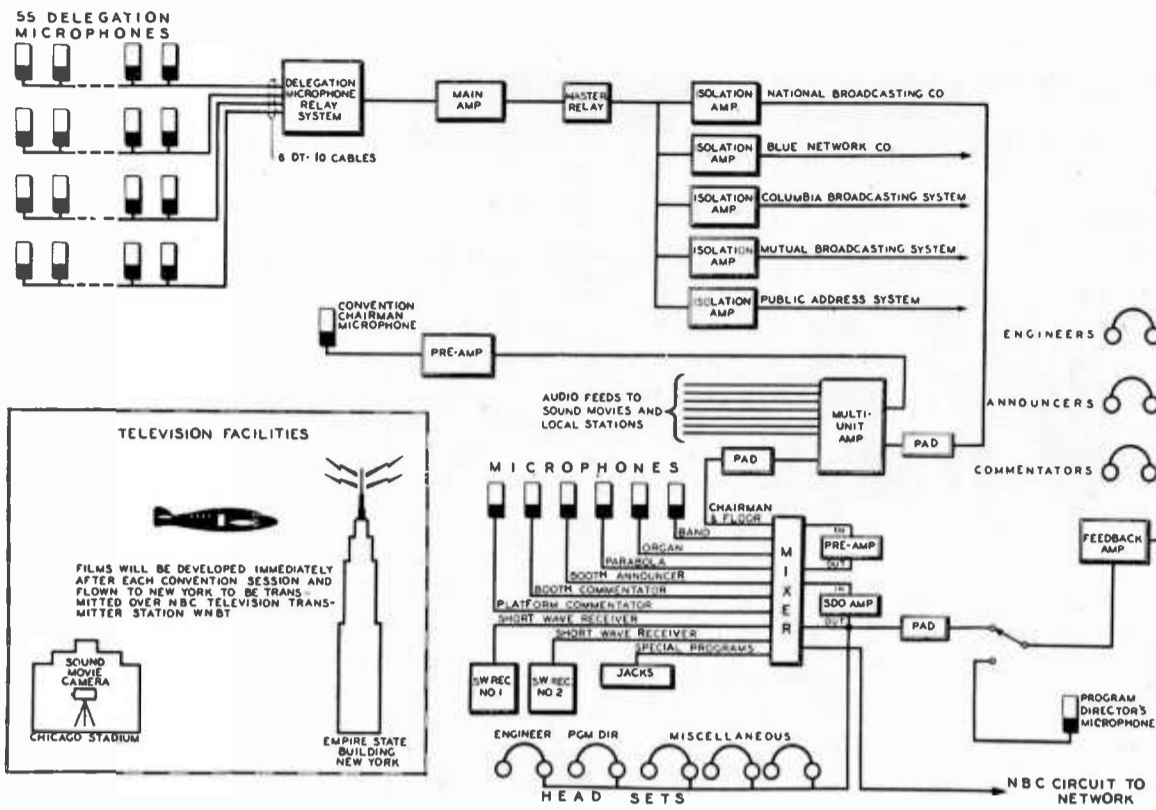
55 DELEGATION MICROPHONES

DELEGATION MICROPHONE RELAY SYSTEM

6 DT-10 CABLES

MAIN AMP

MASTER RELAY

ISOLATION AMP NATIONAL BROADCASTING CO

ISOLATION AMP BLUE NETWORK CO

ISOLATION AMP COLUMBIA BROADCASTING SYSTEM

ISOLATION AMP MUTUAL BROADCASTING SYSTEM

ISOLATION AMP PUBLIC ADDRESS SYSTEM

CONVENTION CHAIRMAN MICROPHONE

PRE-AMP

ENGINEERS

AUDIO FEEDS TO SOUND MOVIES AND LOCAL STATIONS

MULTI-UNIT AMP

ANNOUNCERS

PAD

COMMENTATORS

TELEVISION FACILITIES

MICROPHONES

PAD

CHAIRMAN & FLOOR

BAND

ORGAN

PARABOLA

BOOTH ANNOUNCER

BOOTH COMMENTATOR

PLATFORM COMMENTATOR

SHORT WAVE RECEIVER

SHORT WAVE RECEIVER

SPECIAL PROGRAMS

M I X E R

IN PRE-AMP OUT

IN 500 AMP OUT

PAD

FEEDBACK AMP

FILMS WILL BE DEVELOPED IMMEDIATELY AFTER EACH CONVENTION SESSION AND FLOWN TO NEW YORK TO BE TRANSMITTED OVER NBC TELEVISION TRANSMITTER STATION WNBT

SOUND MOVIE CAMERA

CHICAGO STADIUM

EMPIRE STATE BUILDING NEW YORK

SW REC NO 1

SW REC NO 2

JACKS

PROGRAM DIRECTOR'S MICROPHONE

ENGINEER PGM DIR MISCELLANEOUS

HEAD SETS

NBC CIRCUIT TO NETWORK